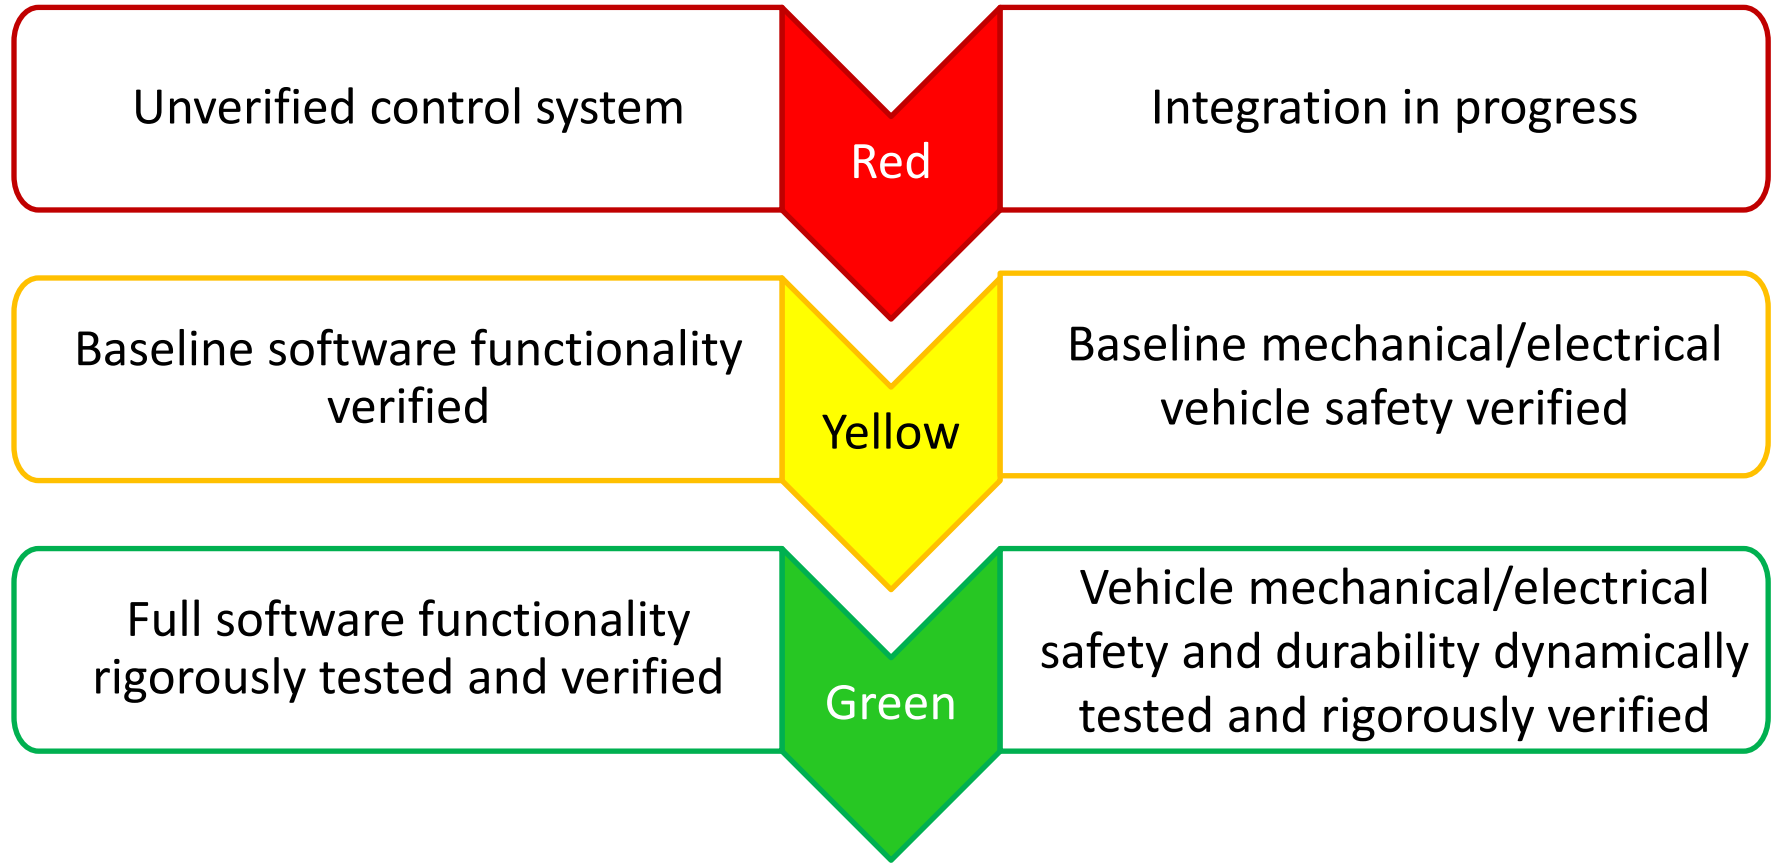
Unverified control system

Red

Integration in progress

Baseline software functionality verified

Yellow

Baseline mechanical/electrical vehicle safety verified

Full software functionality rigorously tested and verified

Green

Vehicle mechanical/electrical safety and durability dynamically tested and rigorously verified